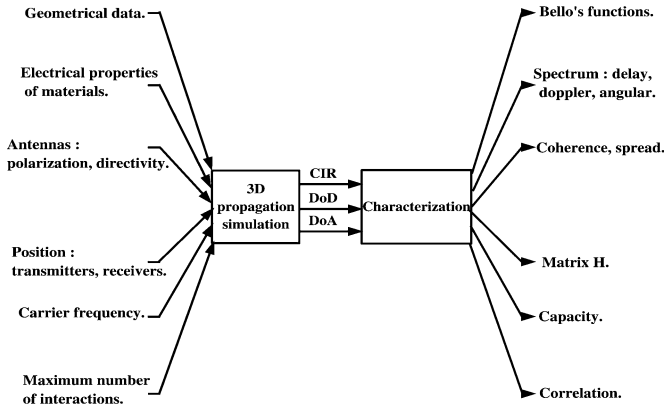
Geometrical data.

Electrical properties of materials.

Antennas : polarization, directivity.

Position : transmitters, receivers.

Carrier frequency.

Maximum number of interactions.

3D propagation simulation

CIR

DoD

DoA

Characterization

Bello's functions.

Spectrum : delay, doppler, angular.

Coherence, spread.

Matrix H.

Capacity.

Correlation.